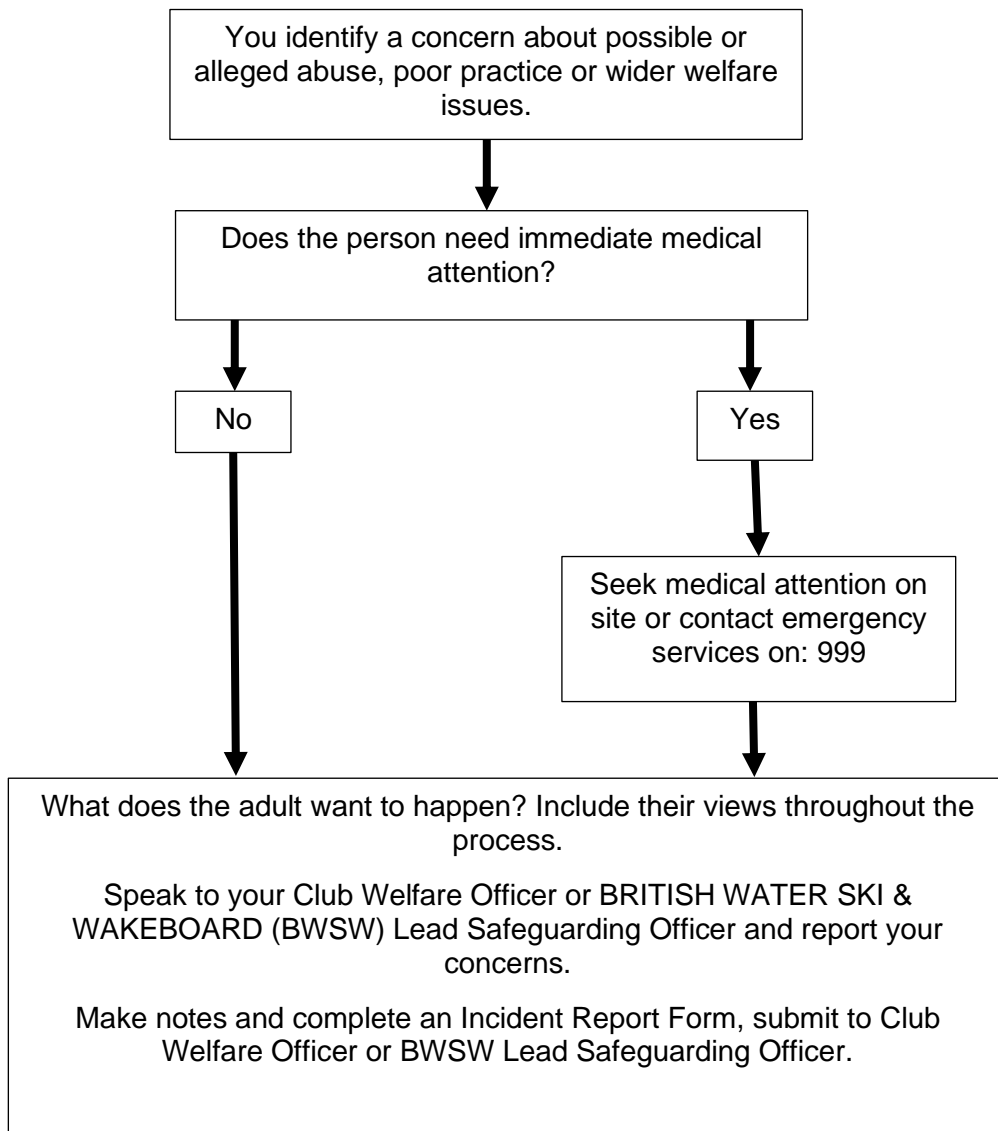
You identify a concern about possible or alleged abuse, poor practice or wider welfare issues.

Does the person need immediate medical attention?

No

Yes

Seek medical attention on site or contact emergency services on: 999

What does the adult want to happen? Include their views throughout the process.

Speak to your Club Welfare Officer or BRITISH WATER SKI & WAKEBOARD (BWSW) Lead Safeguarding Officer and report your concerns.

Make notes and complete an Incident Report Form, submit to Club Welfare Officer or BWSW Lead Safeguarding Officer.